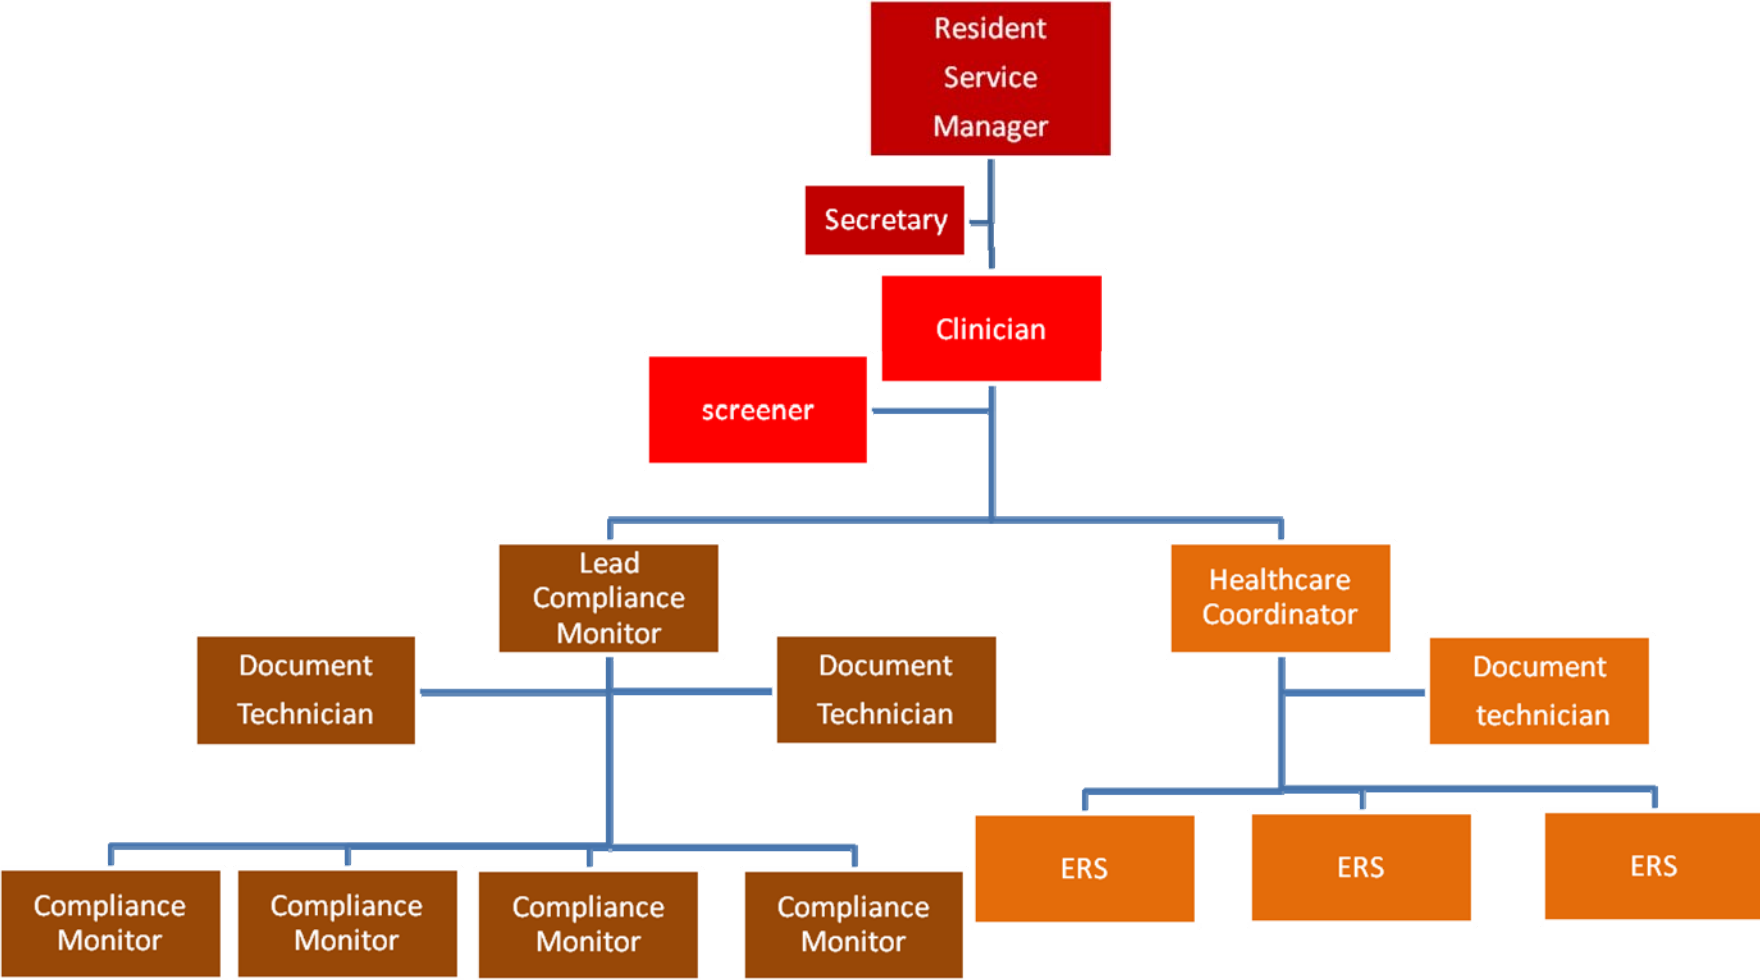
Resident Service Manager

Secretary

Clinician

screener

Lead Compliance Monitor

Healthcare Coordinator

Document Technician

Document Technician

Document technician

Compliance Monitor

Compliance Monitor

Compliance Monitor

Compliance Monitor

ERS

ERS

ERS